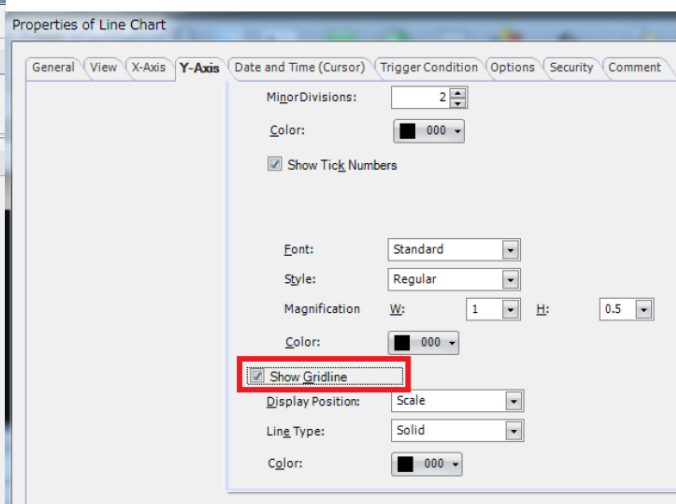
Properties of Line Chart

General View X-Axis Y-Axis Date and Time (Cursor) Trigger Condition Options Security Comment

MinorDivisions: 2

Color: 000

Show Tick Numbers

Font: Standard

Style: Regular

Magnification W: 1 H: 0.5

Color: 000

Show Gridline

Display Position: Scale

Line Type: Solid

Color: 000